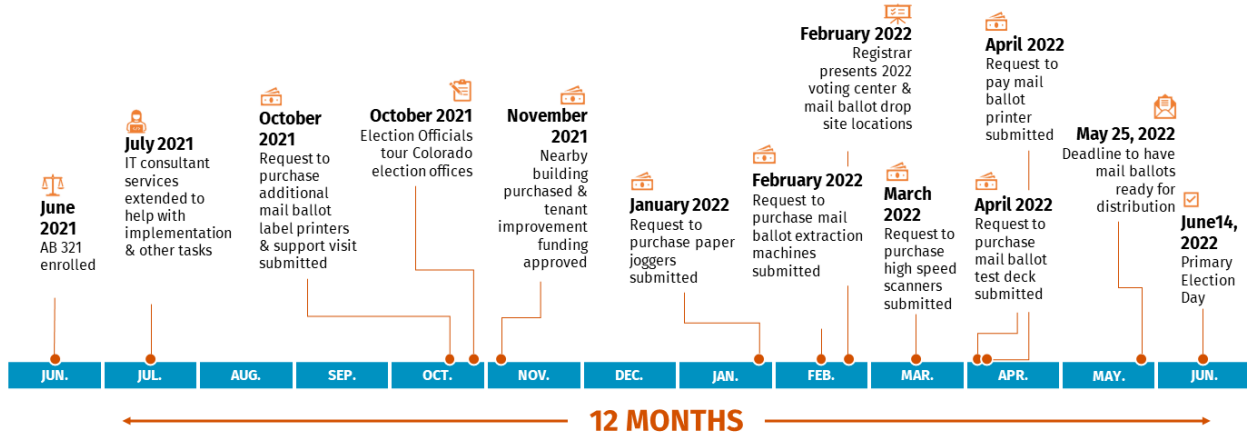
June 2021
AB 321 enrolled

July 2021
IT consultant services extended to help with implementation & other tasks

October 2021
Request to purchase additional mail ballot label printers & support visit submitted

October 2021
Election Officials tour Colorado election offices

November 2021
Nearby building purchased & tenant improvement funding approved

January 2022
Request to purchase paper joggers submitted

February 2022
Request to purchase mail ballot extraction machines submitted

February 2022
Registrar presents 2022 voting center & mail ballot drop site locations

March 2022
Request to purchase high speed scanners submitted

April 2022
Request to pay mail ballot printer submitted

April 2022
Request to purchase mail ballot test deck submitted

May 25, 2022
Deadline to have mail ballots ready for distribution

June14, 2022
Primary Election Day

| JUN. | JUL. | AUG. | SEP. | OCT. | NOV. | DEC. | JAN. | FEB. | MAR. | APR. | MAY. | JUN. |
|---|---|---|---|---|---|---|---|---|---|---|---|---|

12 MONTHS